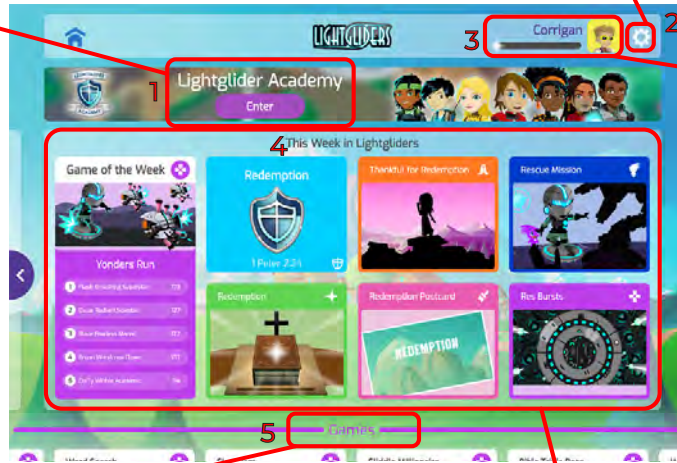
LIGHTGLIDERS

Corrigan

2

3

Lightglider Academy

Enter

1

4

This Week in Lightgliders

Game of the Week

Yonders Run

Redemption

1 Peter 2:24

Thankful for Redemption

Rescue Mission

Redemption

Redemption Postcard

REDEMPTION

Res Bursts

5

Games

Word Search